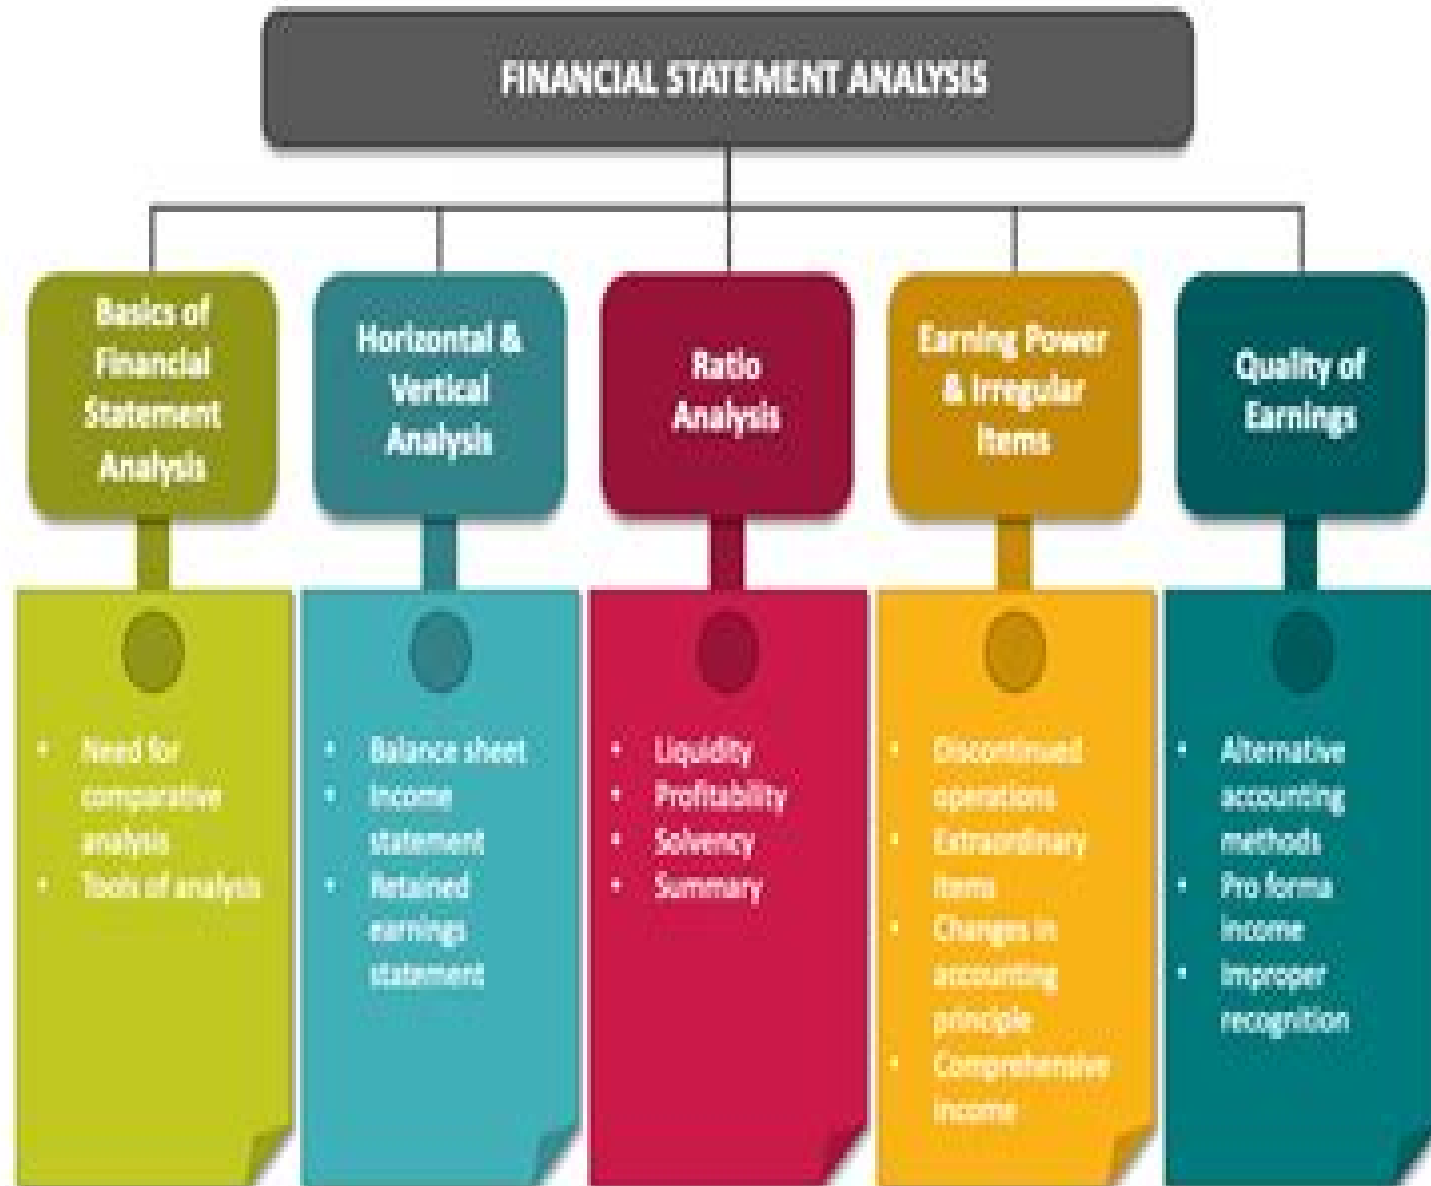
FINANCIAL STATEMENT ANALYSIS

Basics of Financial Statement Analysis

Horizontal & Vertical Analysis

Ratio Analysis

Earning Power & Irregular Items

Quality of Earnings

• Need for comparative analysis
• Tools of analysis

• Balance sheet
• Income statement
• Retained earnings statement

• Liquidity
• Profitability
• Solvency
• Summary

• Discontinued operations
• Extraordinary items
• Changes in accounting principle
• Comprehensive income

• Alternative accounting methods
• Pro forma income
• Improper recognition